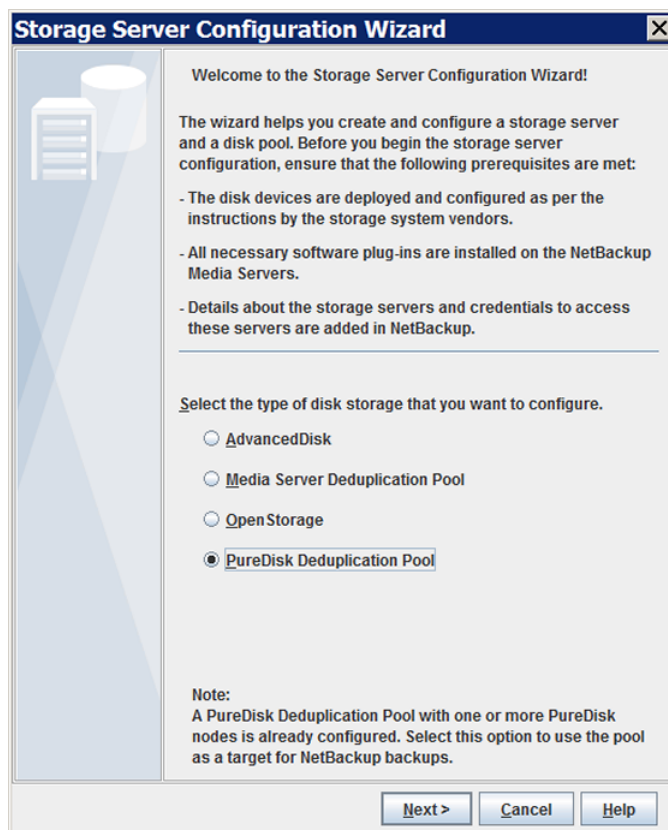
Storage Server Configuration Wizard

Welcome to the Storage Server Configuration Wizard!

The wizard helps you create and configure a storage server and a disk pool. Before you begin the storage server configuration, ensure that the following prerequisites are met:

- The disk devices are deployed and configured as per the instructions by the storage system vendors.

- All necessary software plug-ins are installed on the NetBackup Media Servers.

- Details about the storage servers and credentials to access these servers are added in NetBackup.

Select the type of disk storage that you want to configure.

AdvancedDisk

Media Server Deduplication Pool

OpenStorage

PureDisk Deduplication Pool

Note:
A PureDisk Deduplication Pool with one or more PureDisk nodes is already configured. Select this option to use the pool as a target for NetBackup backups.

Next >
Cancel
Help